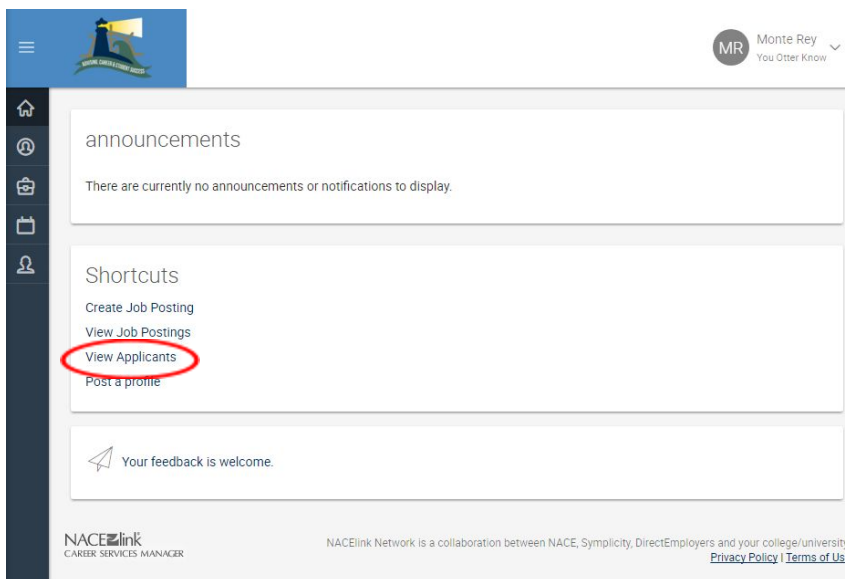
MR Monte Rey
You Otter Know

announcements

There are currently no announcements or notifications to display.

Shortcuts

Create Job Posting
View Job Postings
View Applicants
Post a profile

Your feedback is welcome.

NACElink
CAREER SERVICES MANAGER

NACElink Network is a collaboration between NACE, Symplicity, DirectEmployers and your college/universit
Privacy Policy | Terms of Us